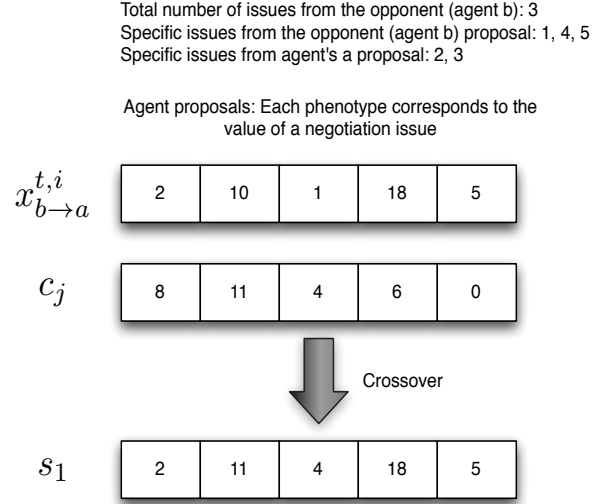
Total number of issues from the opponent (agent b): 3
Specific issues from the opponent (agent b) proposal: 1, 4, 5
Specific issues from agent's a proposal: 2, 3

Agent proposals: Each phenotype corresponds to the value of a negotiation issue

$x_{b \to a}^{t,i}$

| 2 | 10 | 1 | 18 | 5 |
|---|---|---|---|---|

$c_j$

| 8 | 11 | 4 | 6 | 0 |
|---|---|---|---|---|

Crossover

$s_1$

| 2 | 11 | 4 | 18 | 5 |
|---|---|---|---|---|